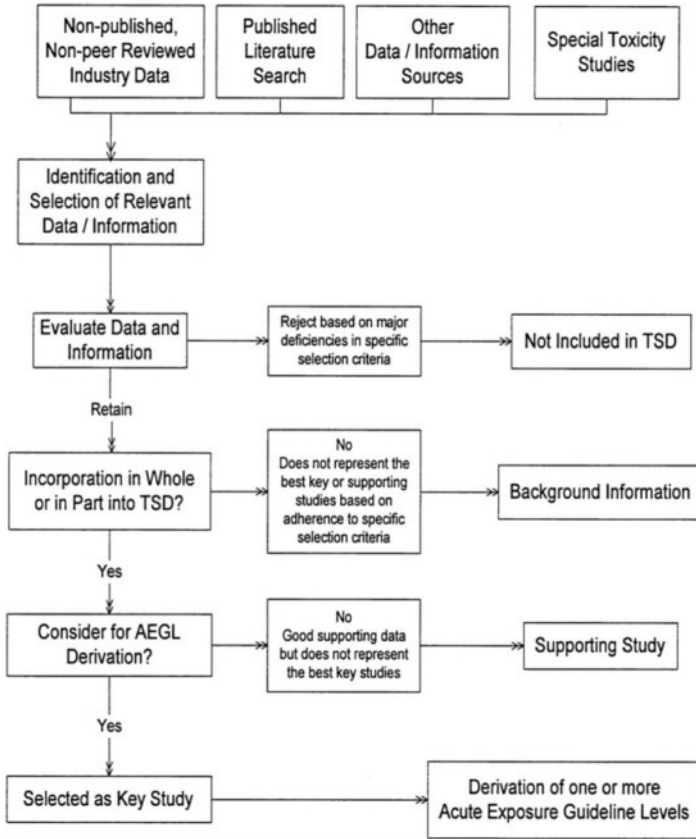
Non-published, Non-peer Reviewed Industry Data

Published Literature Search

Other Data / Information Sources

Special Toxicity Studies

Identification and Selection of Relevant Data / Information

Evaluate Data and Information

Reject based on major deficiencies in specific selection criteria

Not Included in TSD

Retain

Incorporation in Whole or in Part into TSD?

No
Does not represent the best key or supporting studies based on adherence to specific selection criteria

Background Information

Yes

Consider for AEGL Derivation?

No
Good supporting data but does not represent the best key studies

Supporting Study

Yes

Selected as Key Study

Derivation of one or more Acute Exposure Guideline Levels